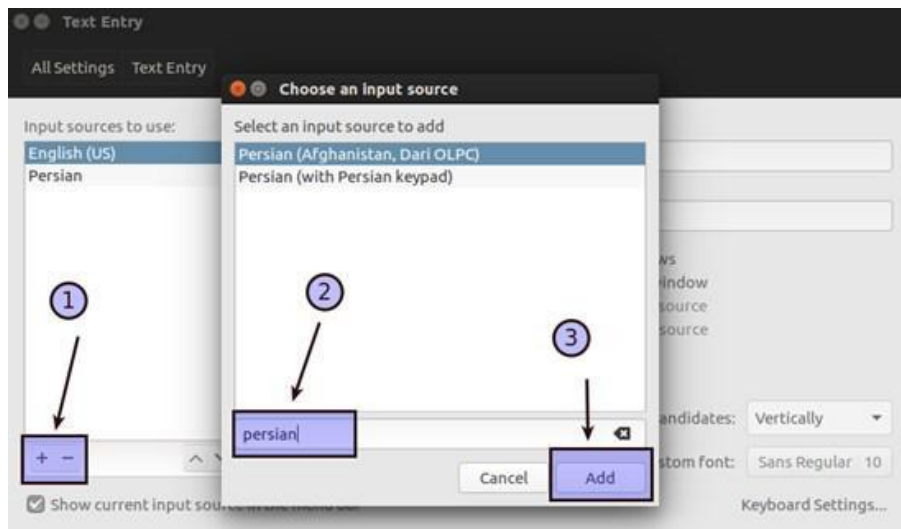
Text Entry

All Settings Text Entry

Choose an input source

Input sources to use:

English (US)
Persian

Select an input source to add

Persian (Afghanistan, Dari OLPC)
Persian (with Persian keypad)

ws
indow
source
source

1

2

3

persian

+ −

andidates: Vertically

Cancel

Add

stom font: Sans Regular 10

Show current input sou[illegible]

Keyboard Settings...